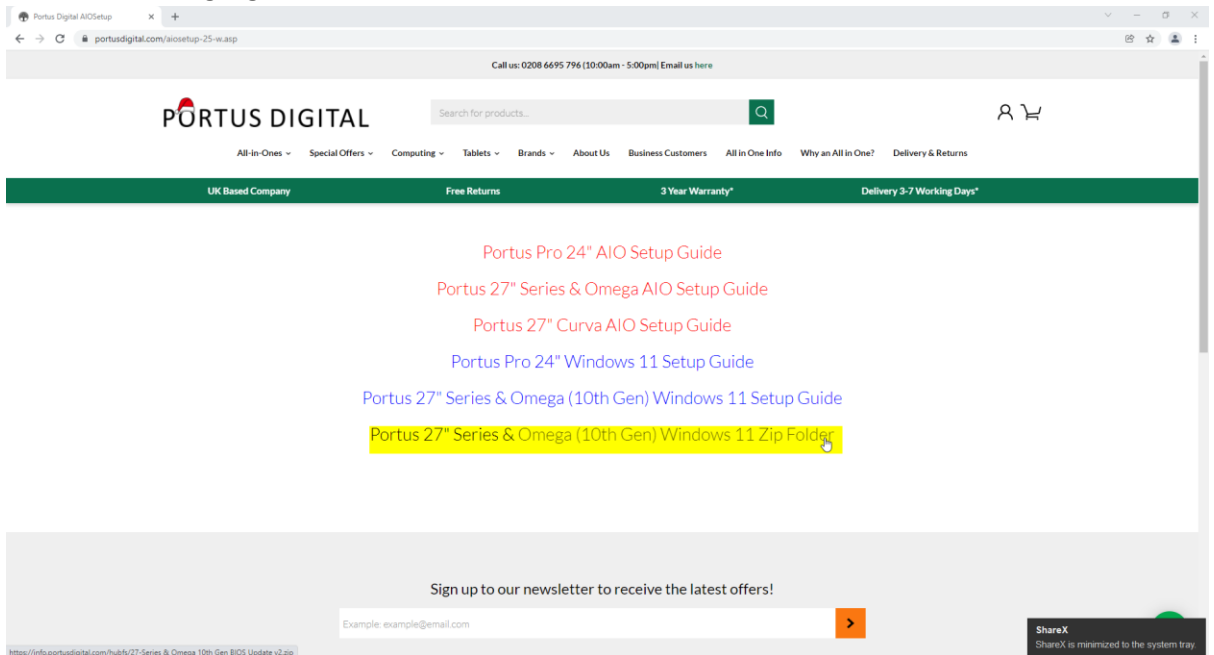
Portus Digital AIOSetup

portusdigital.com/aiosetup-25-w.asp

Call us: 0208 6695 796 (10:00am - 5:00pm| Email us here

PORTUS DIGITAL

Search for products...

All-in-Ones Special Offers Computing Tablets Brands About Us Business Customers All in One Info Why an All in One? Delivery & Returns

UK Based Company Free Returns 3 Year Warranty* Delivery 3-7 Working Days*

Portus Pro 24" AIO Setup Guide

Portus 27" Series & Omega AIO Setup Guide

Portus 27" Curva AIO Setup Guide

Portus Pro 24" Windows 11 Setup Guide

Portus 27" Series & Omega (10th Gen) Windows 11 Setup Guide

Portus 27" Series & Omega (10th Gen) Windows 11 Zip Folder

Sign up to our newsletter to receive the latest offers!

Example: example@email.com

https://info.portusdigital.com/hubfs/27-Series & Omega 10th Gen BIOS Update v2.zip

ShareX
ShareX is minimized to the system tray.